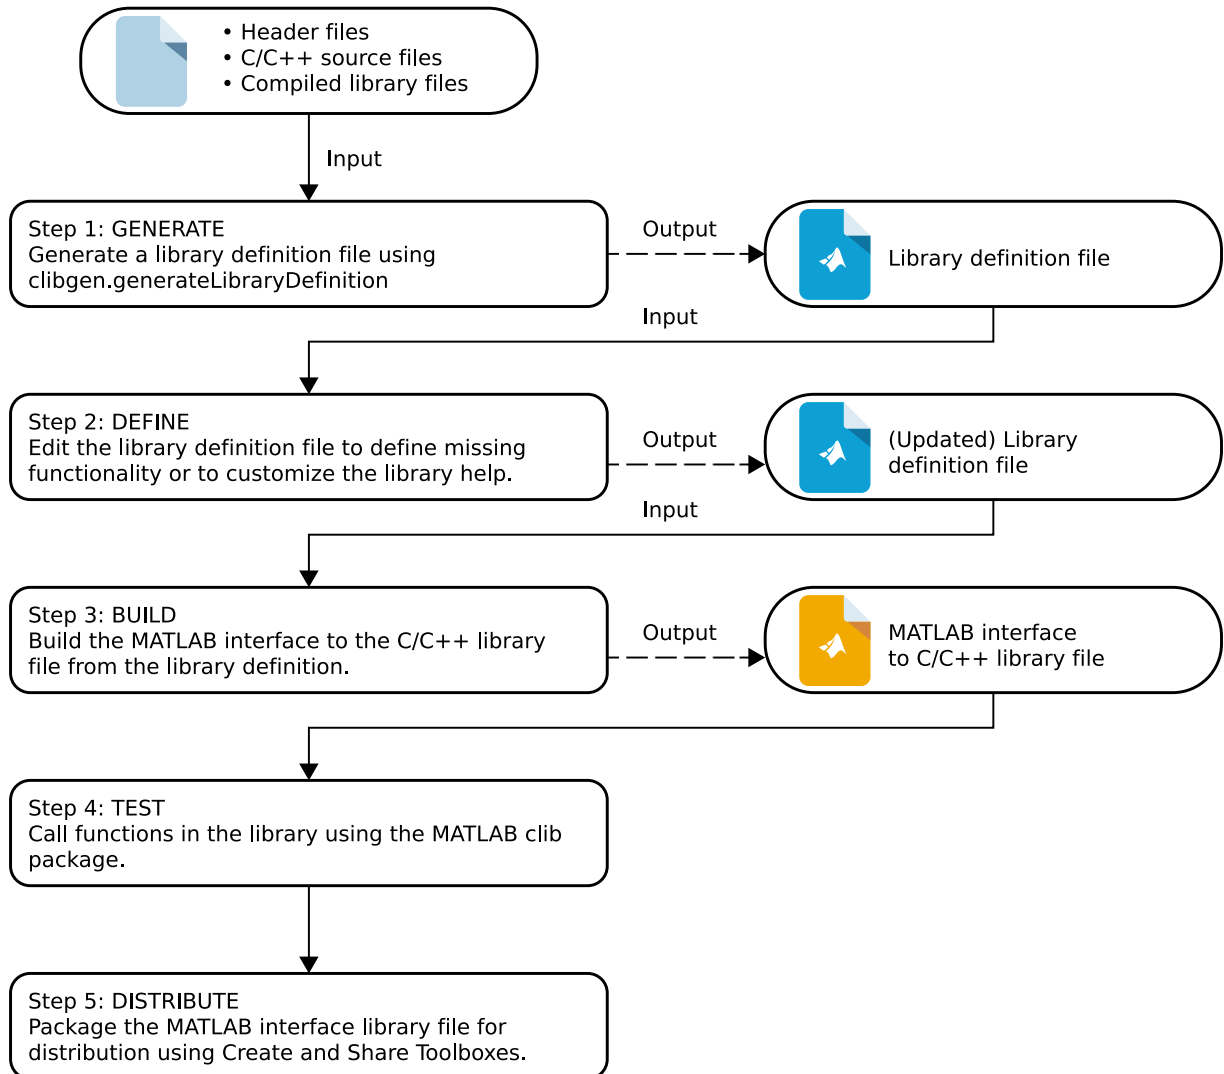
• Header files
• C/C++ source files
• Compiled library files

Input

Step 1: GENERATE
Generate a library definition file using clibgen.generateLibraryDefinition

Output

Library definition file

Input

Step 2: DEFINE
Edit the library definition file to define missing functionality or to customize the library help.

Output

(Updated) Library definition file

Input

Step 3: BUILD
Build the MATLAB interface to the C/C++ library file from the library definition.

Output

MATLAB interface to C/C++ library file

Step 4: TEST
Call functions in the library using the MATLAB clib package.

Step 5: DISTRIBUTE
Package the MATLAB interface library file for distribution using Create and Share Toolboxes.